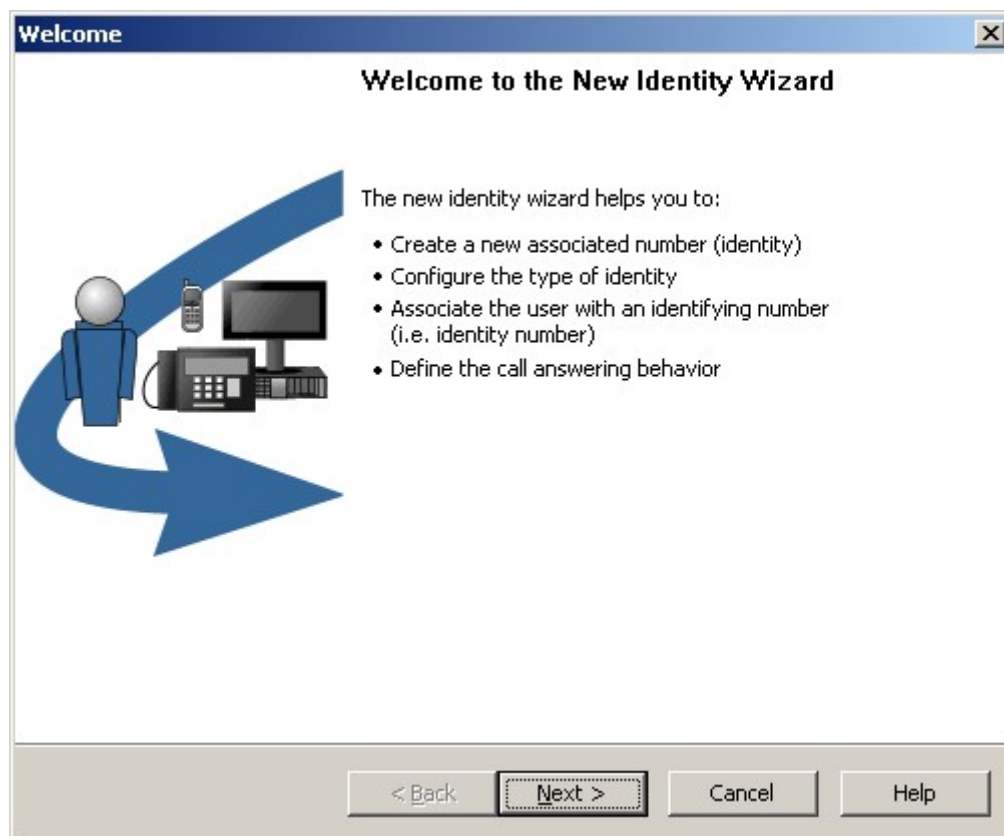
Welcome

Welcome to the New Identity Wizard

The new identity wizard helps you to:

• Create a new associated number (identity)
• Configure the type of identity
• Associate the user with an identifying number (i.e. identity number)
• Define the call answering behavior

< Back
Next >
Cancel
Help